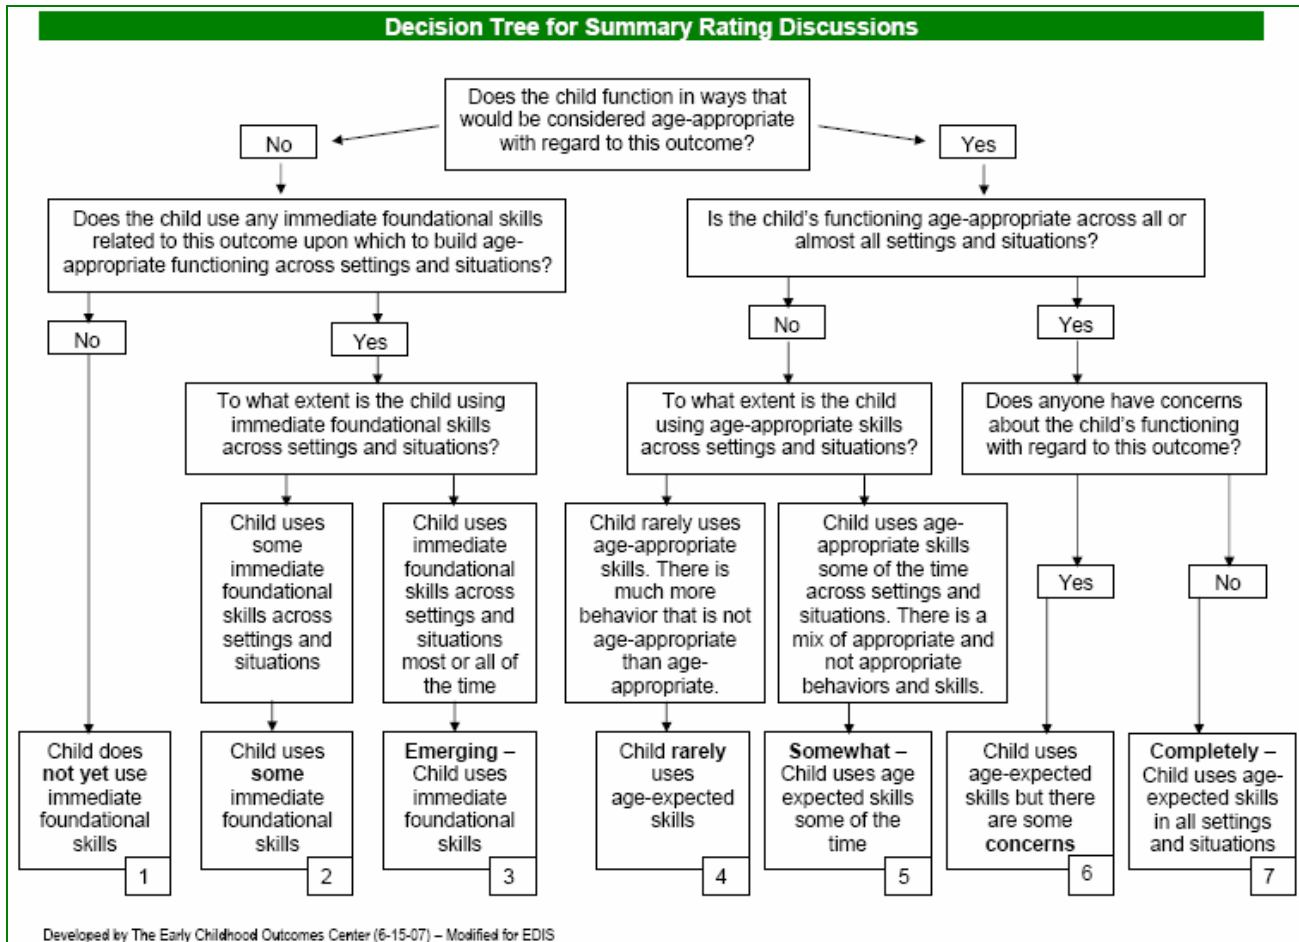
Decision Tree for Summary Rating Discussions

Does the child function in ways that would be considered age-appropriate with regard to this outcome?

No

Yes

Does the child use any immediate foundational skills related to this outcome upon which to build age-appropriate functioning across settings and situations?

Is the child's functioning age-appropriate across all or almost all settings and situations?

No

Yes

No

Yes

To what extent is the child using immediate foundational skills across settings and situations?

To what extent is the child using age-appropriate skills across settings and situations?

Does anyone have concerns about the child's functioning with regard to this outcome?

Child uses some immediate foundational skills across settings and situations

Child uses immediate foundational skills across settings and situations most or all of the time

Child rarely uses age-appropriate skills. There is much more behavior that is not age-appropriate than age-appropriate.

Child uses age-appropriate skills some of the time across settings and situations. There is a mix of appropriate and not appropriate behaviors and skills.

Yes

No

Child does not yet use immediate foundational skills
1

Child uses some immediate foundational skills
2

Emerging – Child uses immediate foundational skills
3

Child rarely uses age-expected skills
4

Somewhat – Child uses age expected skills some of the time
5

Child uses age-expected skills but there are some concerns
6

Completely – Child uses age-expected skills in all settings and situations
7

Developed by The Early Childhood Outcomes Center (6-15-07) – Modified for EDIS